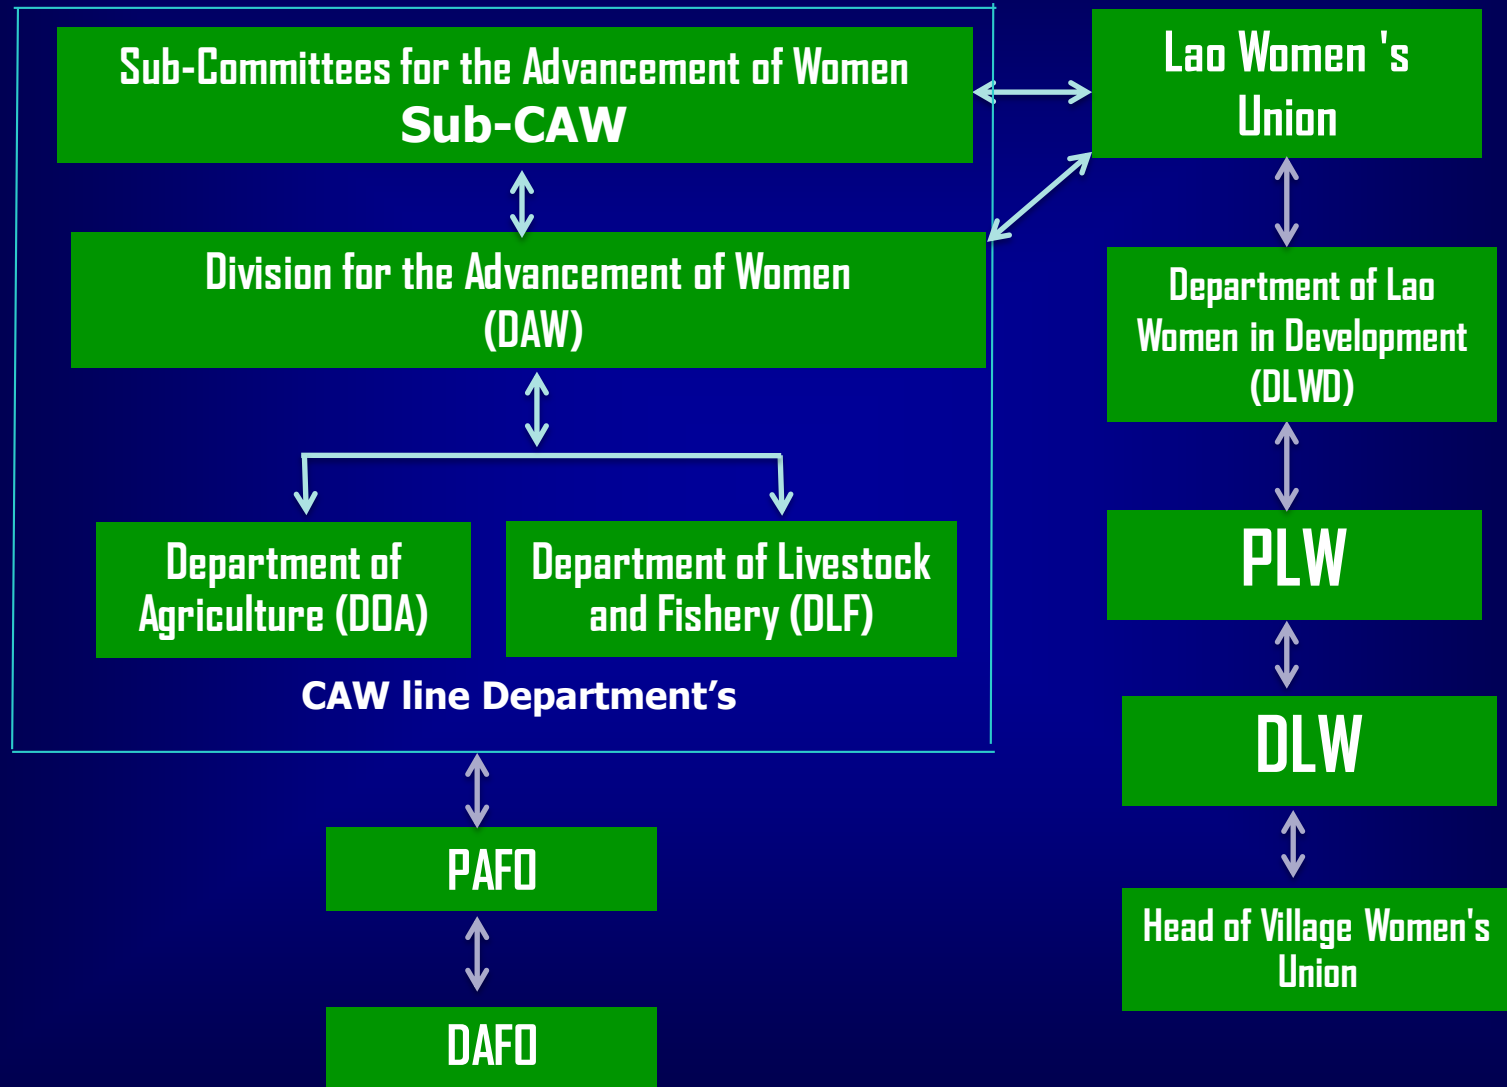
Sub-Committees for the Advancement of Women
Sub-CAW

Division for the Advancement of Women
(DAW)

Department of Agriculture (DOA)

Department of Livestock and Fishery (DLF)

CAW line Department’s

PAFO

DAFO

Lao Women 's Union

Department of Lao Women in Development (DLWD)

PLW

DLW

Head of Village Women's Union